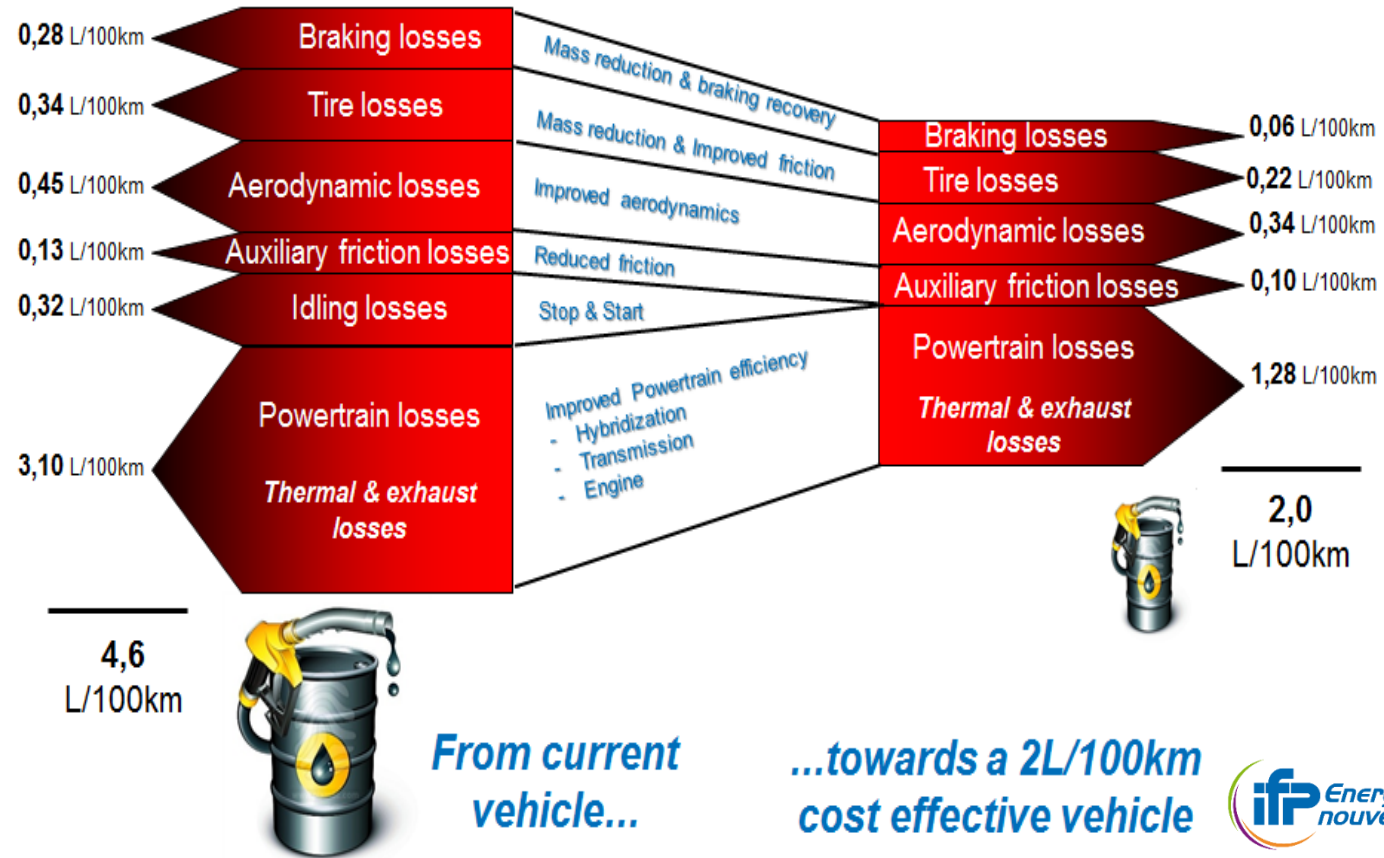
0,28 L/100km Braking losses

0,34 L/100km Tire losses

0,45 L/100km Aerodynamic losses

0,13 L/100km Auxiliary friction losses

0,32 L/100km Idling losses

3,10 L/100km Powertrain losses

Thermal & exhaust losses

4,6 L/100km

Mass reduction & braking recovery

Mass reduction & Improved friction

Improved aerodynamics

Reduced friction

Stop & Start

Improved Powertrain efficiency
- Hybridization
- Transmission
- Engine

Braking losses 0,06 L/100km

Tire losses 0,22 L/100km

Aerodynamic losses 0,34 L/100km

Auxiliary friction losses 0,10 L/100km

Powertrain losses

Thermal & exhaust losses 1,28 L/100km

2,0 L/100km

From current vehicle...

...towards a 2L/100km cost effective vehicle

ifp Energ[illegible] nouve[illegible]